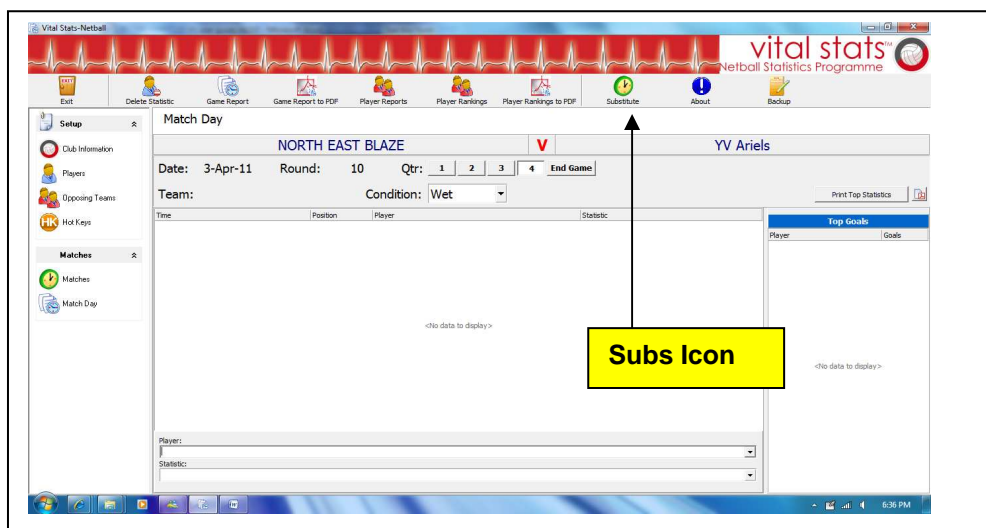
Vital Stats-Netball

vital stats™
Netball Statistics Programme

Exit
Delete Statistic
Game Report
Game Report to PDF
Player Reports
Player Rankings
Player Rankings to PDF
Substitute
About
Backup

Setup
Club Information
Players
Opposing Teams
HK Hot Keys

Matches
Matches
Match Day

Match Day

NORTH EAST BLAZE
V
YV Ariels

Date: 3-Apr-11
Round: 10
Qtr: 1 2 3 4 End Game

Team:
Condition: Wet

Print Top Statistics

| Time | Position | Player | Statistic |
|---|---|---|---|

<No data to display>

Top Goals

| Player | Goals |
|---|---|

<No data to display>

Subs Icon

Player:
Statistic:

6:36 PM